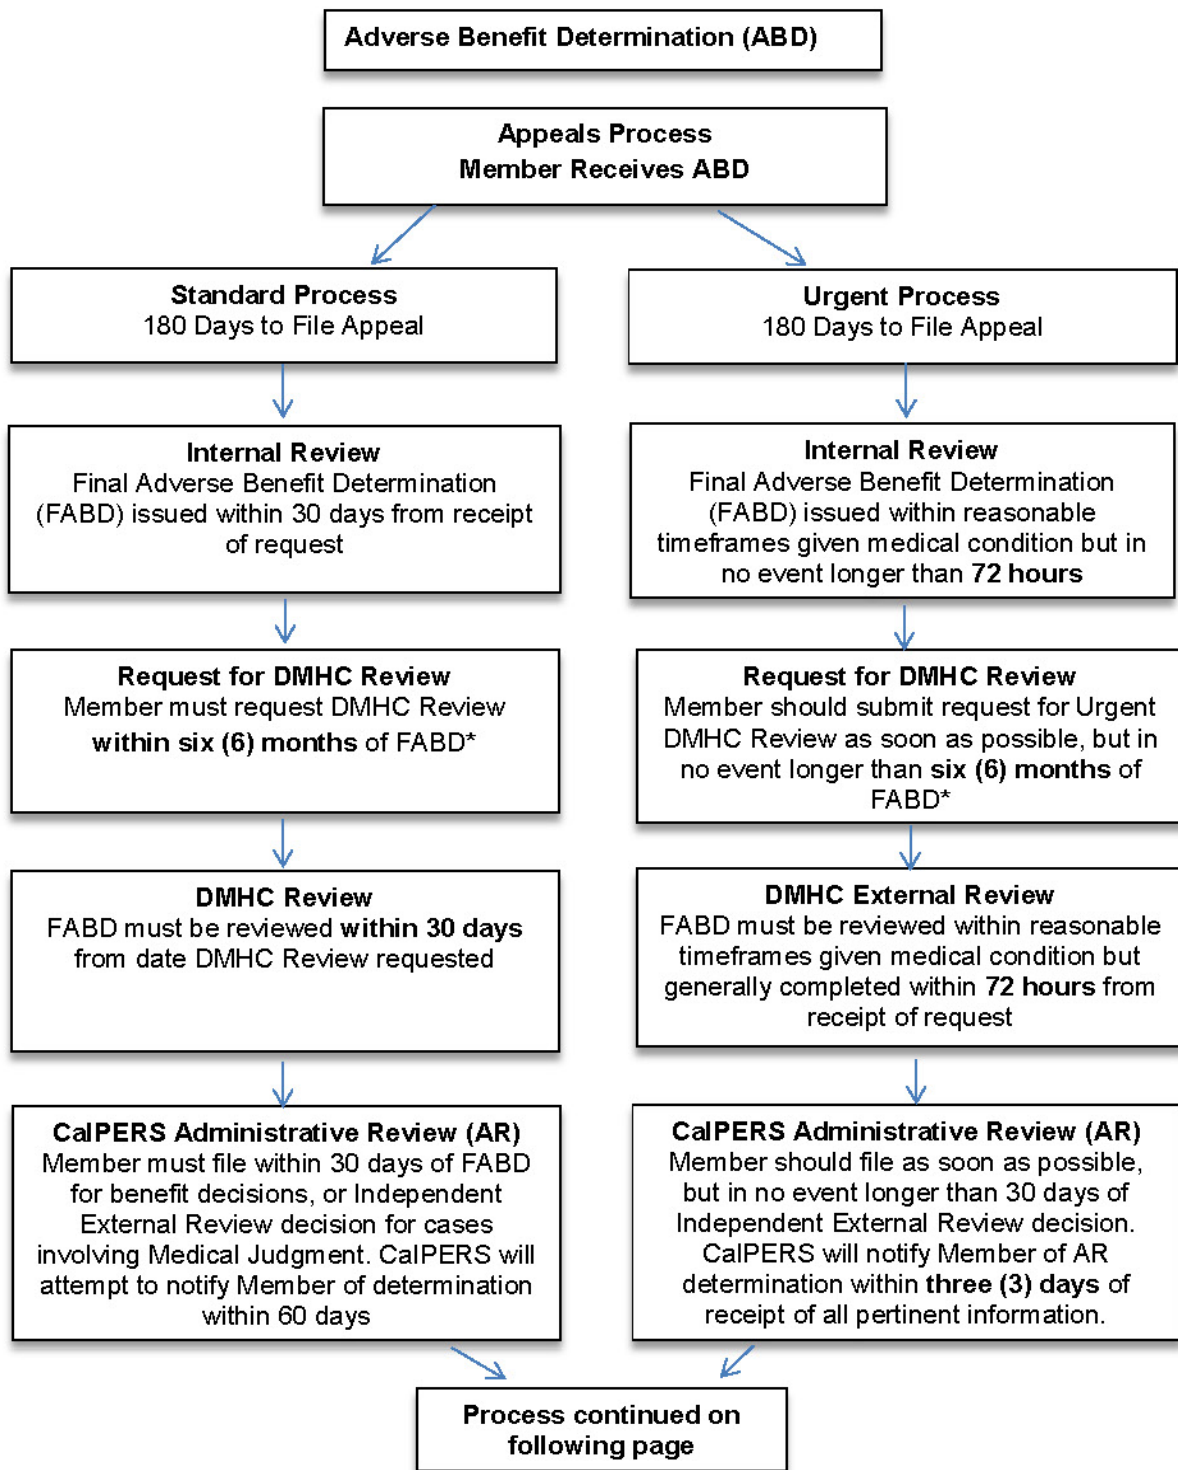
Adverse Benefit Determination (ABD)

Appeals Process
Member Receives ABD

Standard Process
180 Days to File Appeal

Internal Review
Final Adverse Benefit Determination (FABD) issued within 30 days from receipt of request

Request for DMHC Review
Member must request DMHC Review within six (6) months of FABD*

DMHC Review
FABD must be reviewed within 30 days from date DMHC Review requested

CalPERS Administrative Review (AR)
Member must file within 30 days of FABD for benefit decisions, or Independent External Review decision for cases involving Medical Judgment. CalPERS will attempt to notify Member of determination within 60 days

Urgent Process
180 Days to File Appeal

Internal Review
Final Adverse Benefit Determination (FABD) issued within reasonable timeframes given medical condition but in no event longer than 72 hours

Request for DMHC Review
Member should submit request for Urgent DMHC Review as soon as possible, but in no event longer than six (6) months of FABD*

DMHC External Review
FABD must be reviewed within reasonable timeframes given medical condition but generally completed within 72 hours from receipt of request

CalPERS Administrative Review (AR)
Member should file as soon as possible, but in no event longer than 30 days of Independent External Review decision. CalPERS will notify Member of AR determination within three (3) days of receipt of all pertinent information.

Process continued on following page